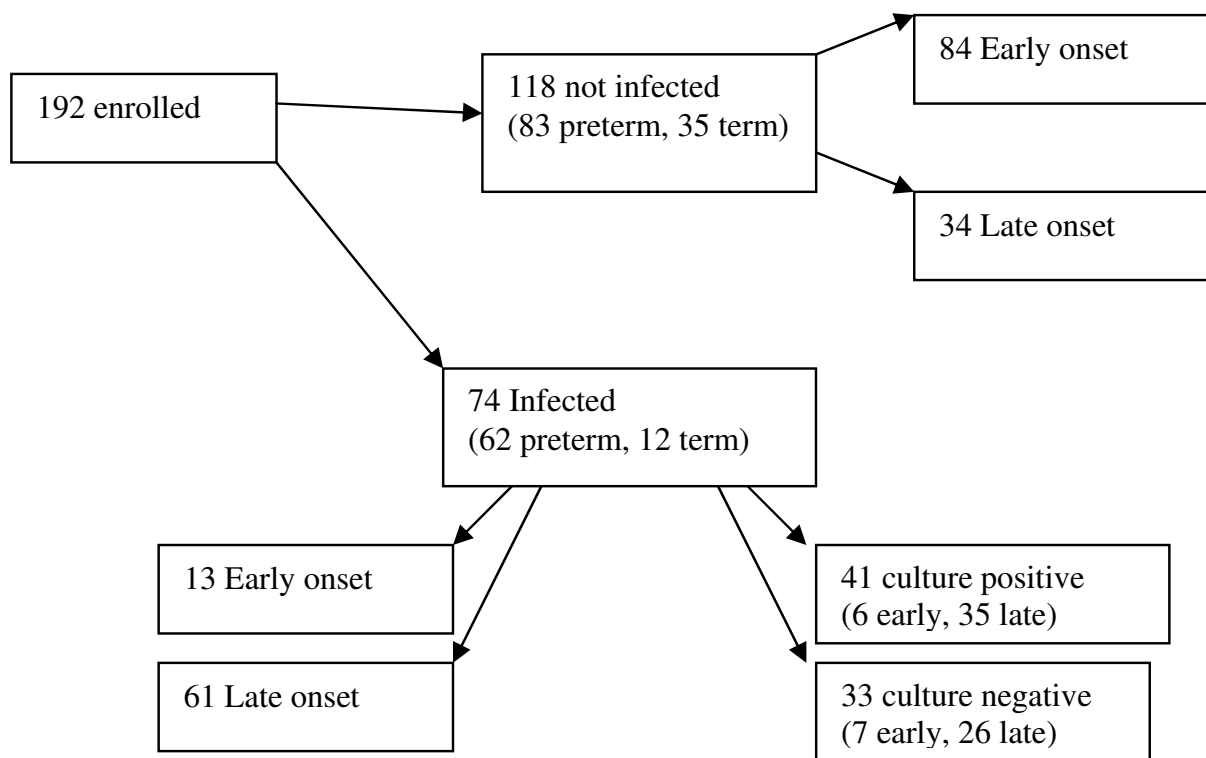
192 enrolled

118 not infected
(83 preterm, 35 term)

84 Early onset

34 Late onset

74 Infected
(62 preterm, 12 term)

13 Early onset

61 Late onset

41 culture positive
(6 early, 35 late)

33 culture negative
(7 early, 26 late)